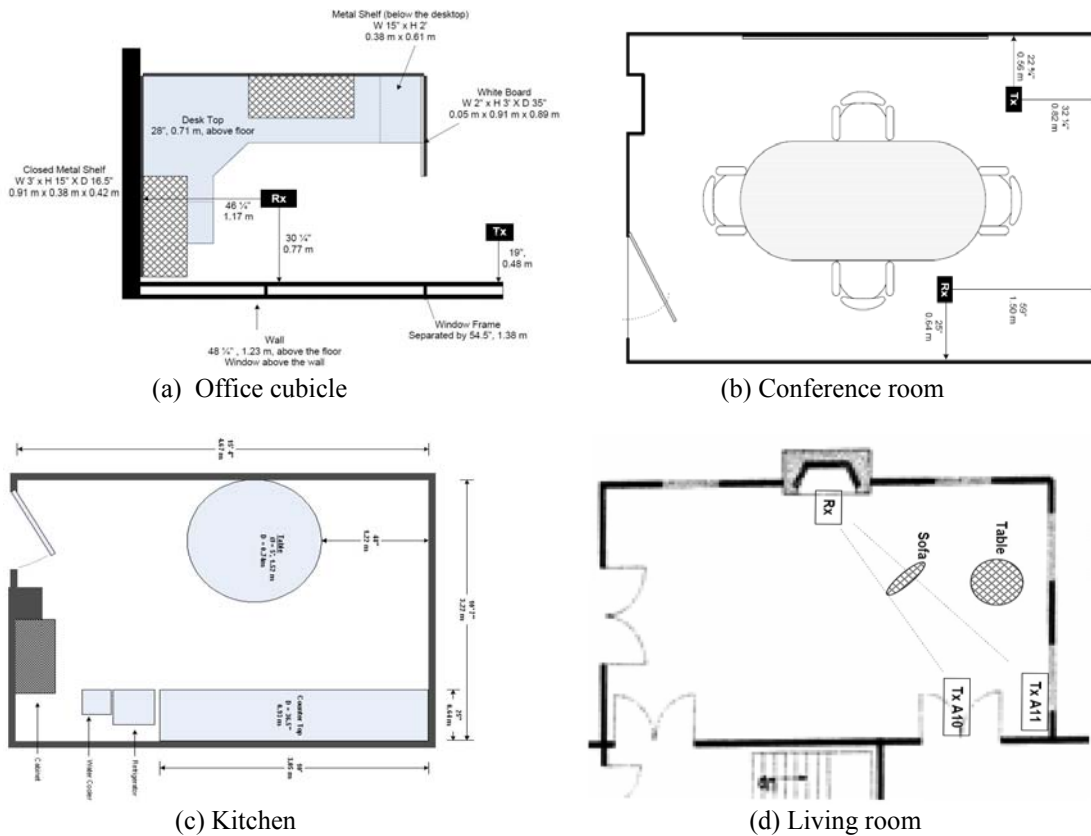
Metal Shelf (below the desktop)
W 15" x H 2'
0.38 m x 0.61 m

White Board
W 2" x H 3' X D 35"
0.05 m x 0.91 m x 0.89 m

Desk Top
28", 0.71 m, above floor

Closed Metal Shelf
W 3' x H 15" X D 16.5"
0.91 m x 0.38 m x 0.42 m

Rx

46 ¼"
1.17 m

30 ¼"
0.77 m

Tx

19",
0.48 m

Wall
48 ¼" , 1.23 m, above the floor
Window above the wall

Window Frame
Separated by 54.5", 1.38 m

(a) Office cubicle

22 ¼"
0.56 m

Tx

32 ¼"
0.82 m

Rx

59"
1.50 m

25"
0.64 m

(b) Conference room

15' 4"
4.67 m

Table
D = 5', 1.52 m
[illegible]

48"
1.22 m

10' 7"
3.27 m

Counter Top
D = 26.5"
0.53 m

25"
0.64 m

Cabinet

Water Cooler

Refrigerator

10'
3.05 m

(c) Kitchen

Rx

Sofa

Table

Tx A10

Tx A11

(d) Living room